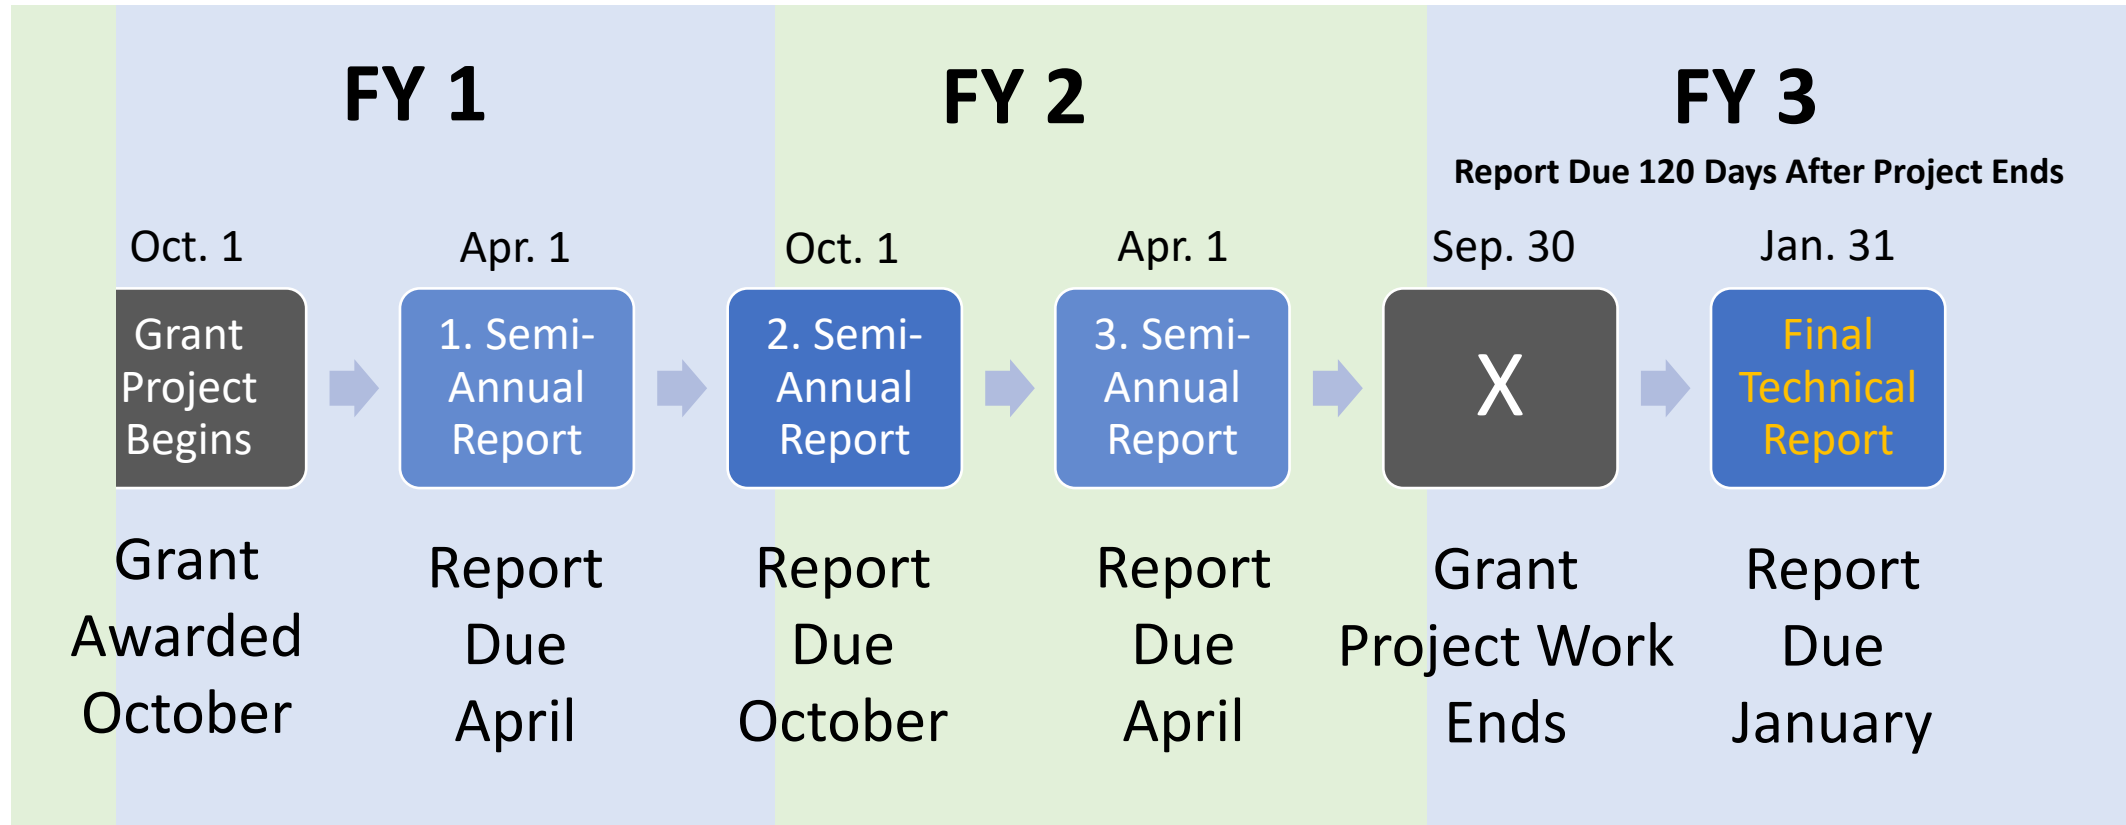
FY 1

FY 2

FY 3

Report Due 120 Days After Project Ends

Oct. 1

Grant Project Begins

Grant Awarded October

Apr. 1

1. Semi-Annual Report

Report Due April

Oct. 1

2. Semi-Annual Report

Report Due October

Apr. 1

3. Semi-Annual Report

Report Due April

Sep. 30

X

Grant Project Work Ends

Jan. 31

Final Technical Report

Report Due January